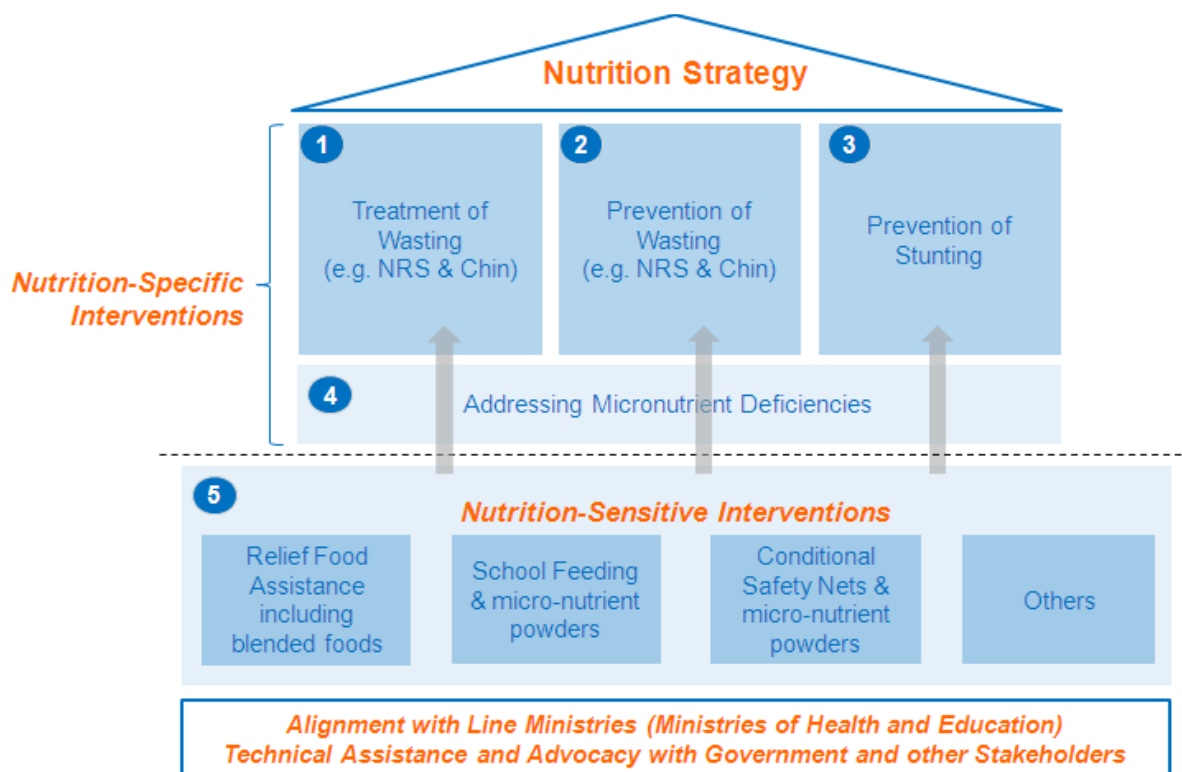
Nutrition Strategy

Nutrition-Specific Interventions

1
Treatment of Wasting (e.g. NRS & Chin)

2
Prevention of Wasting (e.g. NRS & Chin)

3
Prevention of Stunting

4
Addressing Micronutrient Deficiencies

5
Nutrition-Sensitive Interventions

Relief Food Assistance including blended foods

School Feeding & micro-nutrient powders

Conditional Safety Nets & micro-nutrient powders

Others

Alignment with Line Ministries (Ministries of Health and Education)
Technical Assistance and Advocacy with Government and other Stakeholders